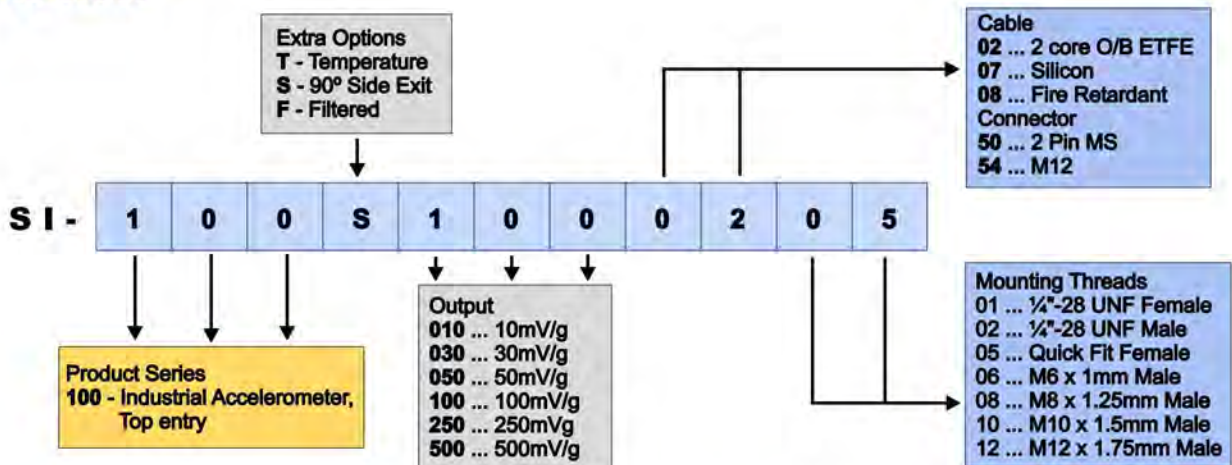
Extra Options
**T** - Temperature
**S** - 90º Side Exit
**F** - Filtered

Cable
**02** ... 2 core O/B ETFE
**07** ... Silicon
**08** ... Fire Retardant
Connector
**50** ... 2 Pin MS
**54** ... M12

| S I - | 1 | 0 | 0 | S | 1 | 0 | 0 | 0 | 2 | 0 | 5 |
|---|---|---|---|---|---|---|---|---|---|---|---|

Mounting Threads
01 ... ¼"-28 UNF Female
02 ... ¼"-28 UNF Male
05 ... Quick Fit Female
06 ... M6 x 1mm Male
08 ... M8 x 1.25mm Male
10 ... M10 x 1.5mm Male
12 ... M12 x 1.75mm Male

Output
**010** ... 10mV/g
**030** ... 30mV/g
**050** ... 50mV/g
**100** ... 100mV/g
**250** ... 250mV/g
**500** ... 500mV/g

Product Series
**100** - Industrial Accelerometer, Top entry